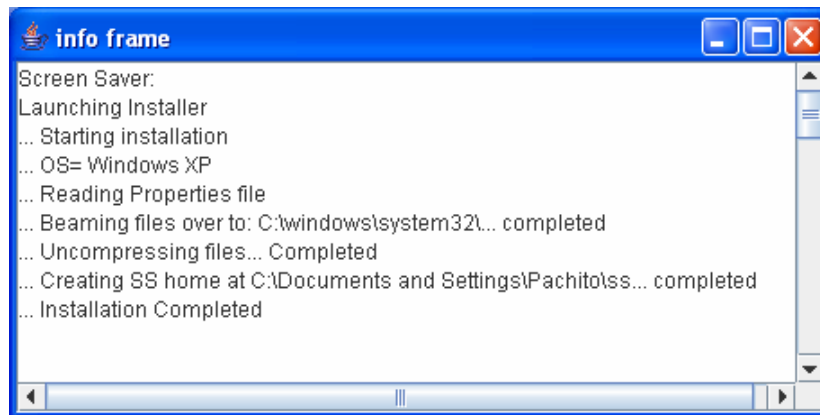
info frame

Screen Saver:
Launching Installer
... Starting installation
... OS= Windows XP
... Reading Properties file
... Beaming files over to: C:\windows\system32\... completed
... Uncompressing files... Completed
... Creating SS home at C:\Documents and Settings\Pachito\ss... completed
... Installation Completed